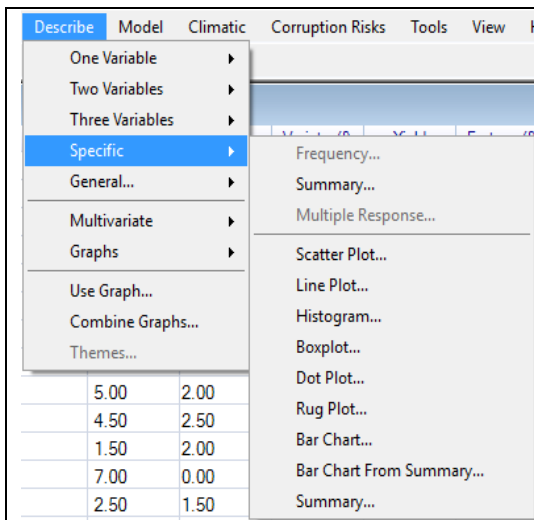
Describe Model Climatic Corruption Risks Tools View H

One Variable
Two Variables
Three Variables
Specific
General...
Multivariate
Graphs
Use Graph...
Combine Graphs...
Themes...

Frequency...
Summary...
Multiple Response...
Scatter Plot...
Line Plot...
Histogram...
Boxplot...
Dot Plot...
Rug Plot...
Bar Chart...
Bar Chart From Summary...
Summary...

| 5.00 | 2.00 |
|---|---|
| 4.50 | 2.50 |
| 1.50 | 2.00 |
| 7.00 | 0.00 |
| 2.50 | 1.50 |